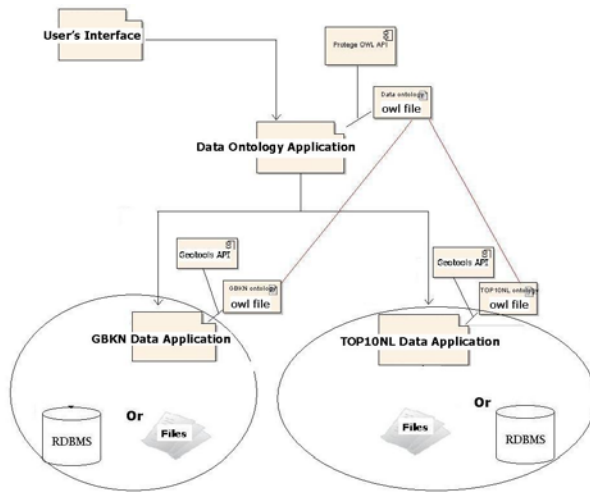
User's Interface

Protege OWL API

Data ontology
owl file

Data Ontology Application

Geotools API

GBKN ontology
owl file

Geotools API

TOP10NL ontology
owl file

GBKN Data Application

TOP10NL Data Application

RDBMS

Or

Files

Files

Or

RDBMS